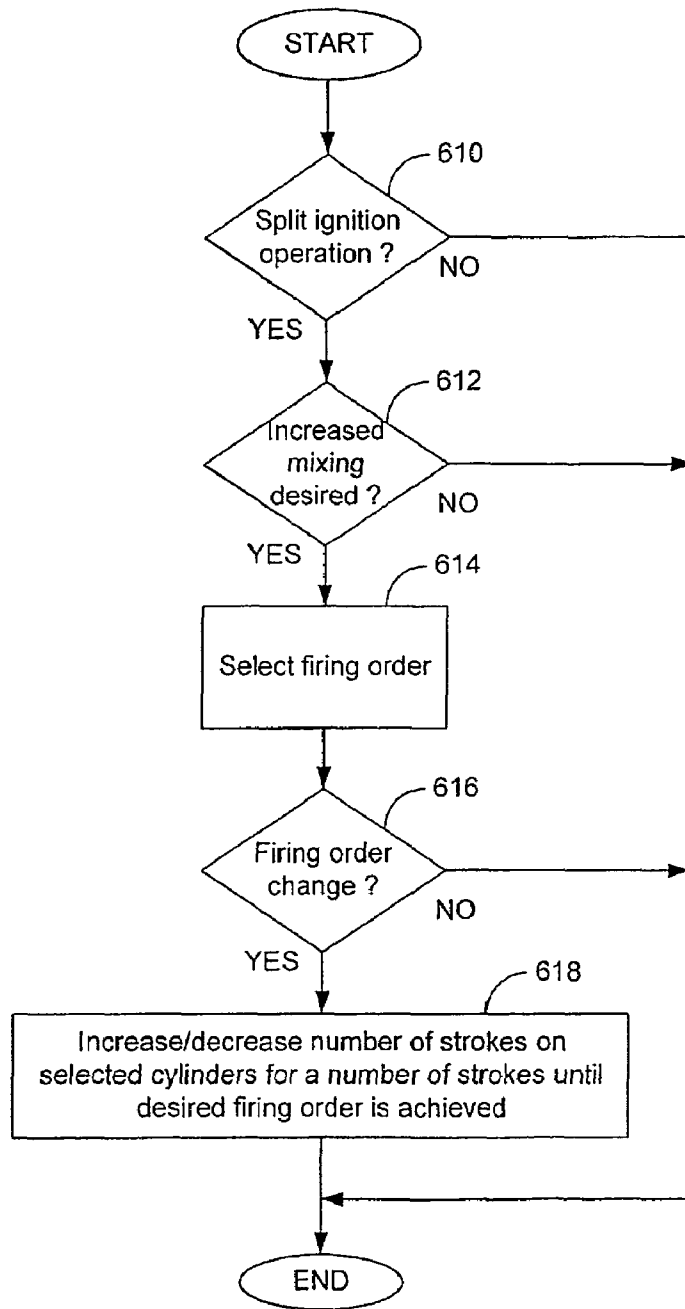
START

610

Split ignition operation ?

NO

YES

612

Increased mixing desired ?

NO

YES

614

Select firing order

616

Firing order change ?

NO

YES

618

Increase/decrease number of strokes on selected cylinders for a number of strokes until desired firing order is achieved

END